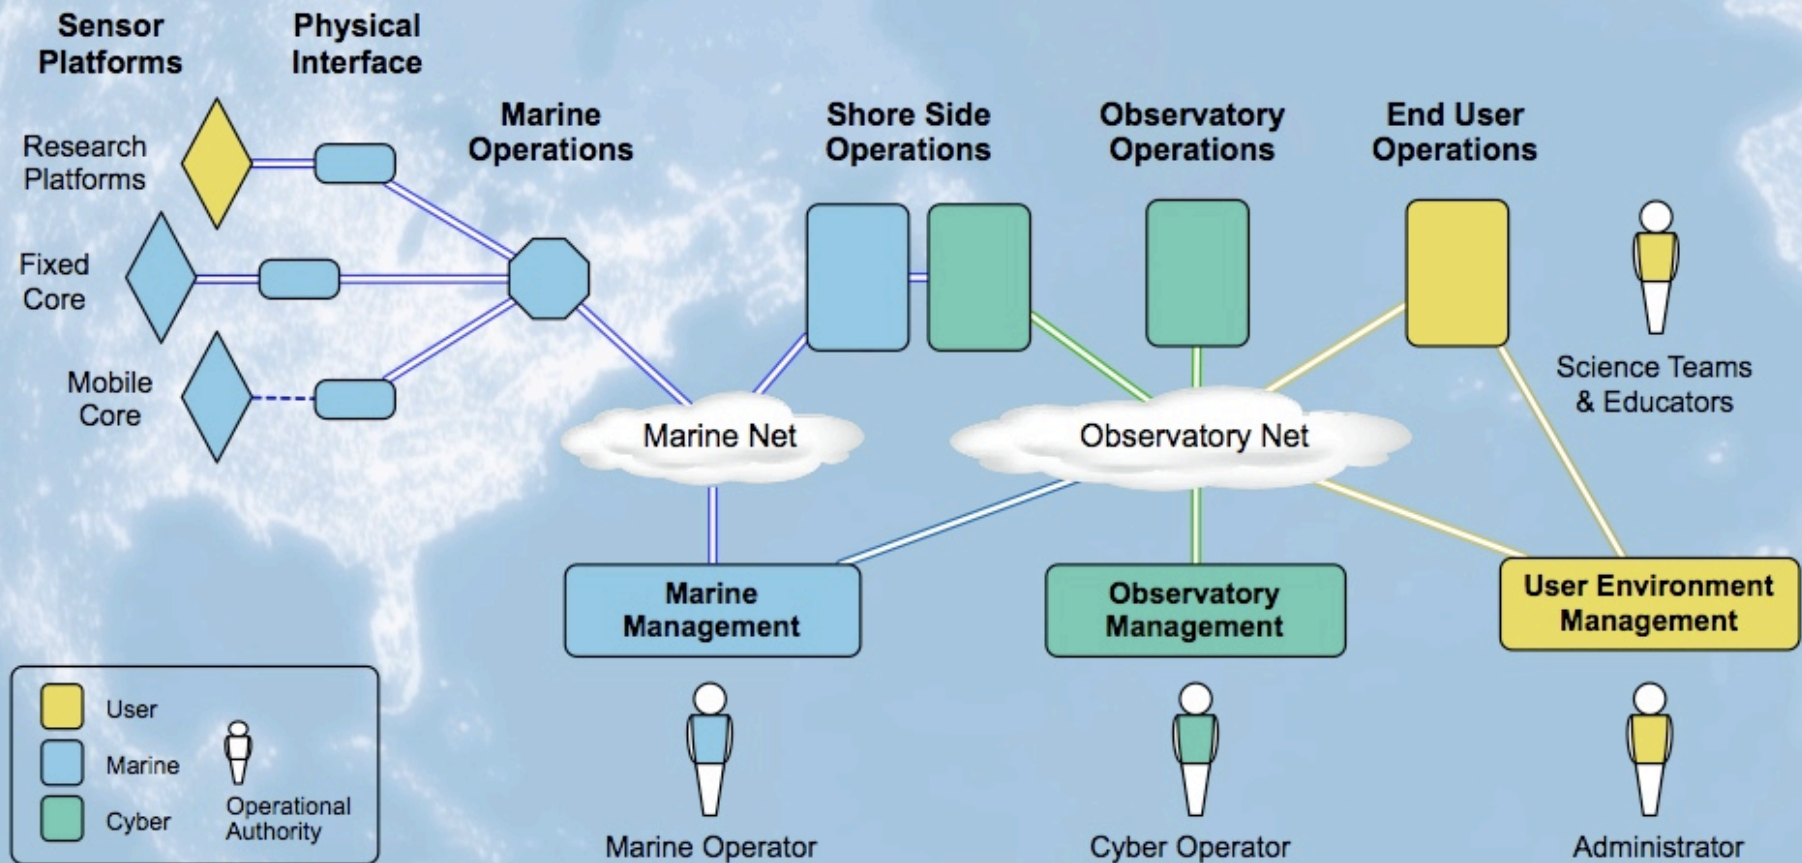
Sensor Platforms

Physical Interface

Marine Operations

Shore Side Operations

Observatory Operations

End User Operations

Research Platforms

Fixed Core

Mobile Core

Science Teams & Educators

Marine Net

Observatory Net

Marine Management

Observatory Management

User Environment Management

User

Marine

Cyber

Operational Authority

Marine Operator

Cyber Operator

Administrator